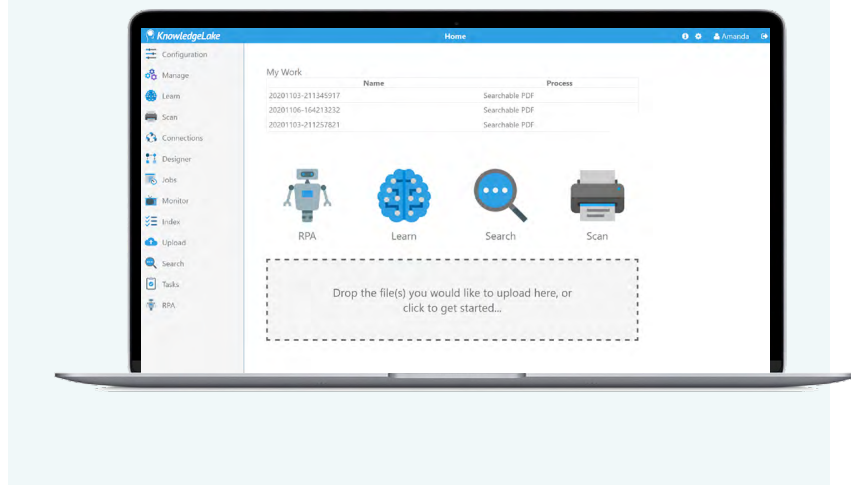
KnowledgeLake

Home

Amanda

Configuration
Manage
Learn
Scan
Connections
Designer
Jobs
Monitor
Index
Upload
Search
Tasks
RPA

My Work

| Name | Process |
|---|---|
| 20201103-211345917 | Searchable PDF |
| 20201106-164213232 | Searchable PDF |
| 20201103-211257821 | Searchable PDF |

RPA

Learn

Search

Scan

Drop the file(s) you would like to upload here, or click to get started...